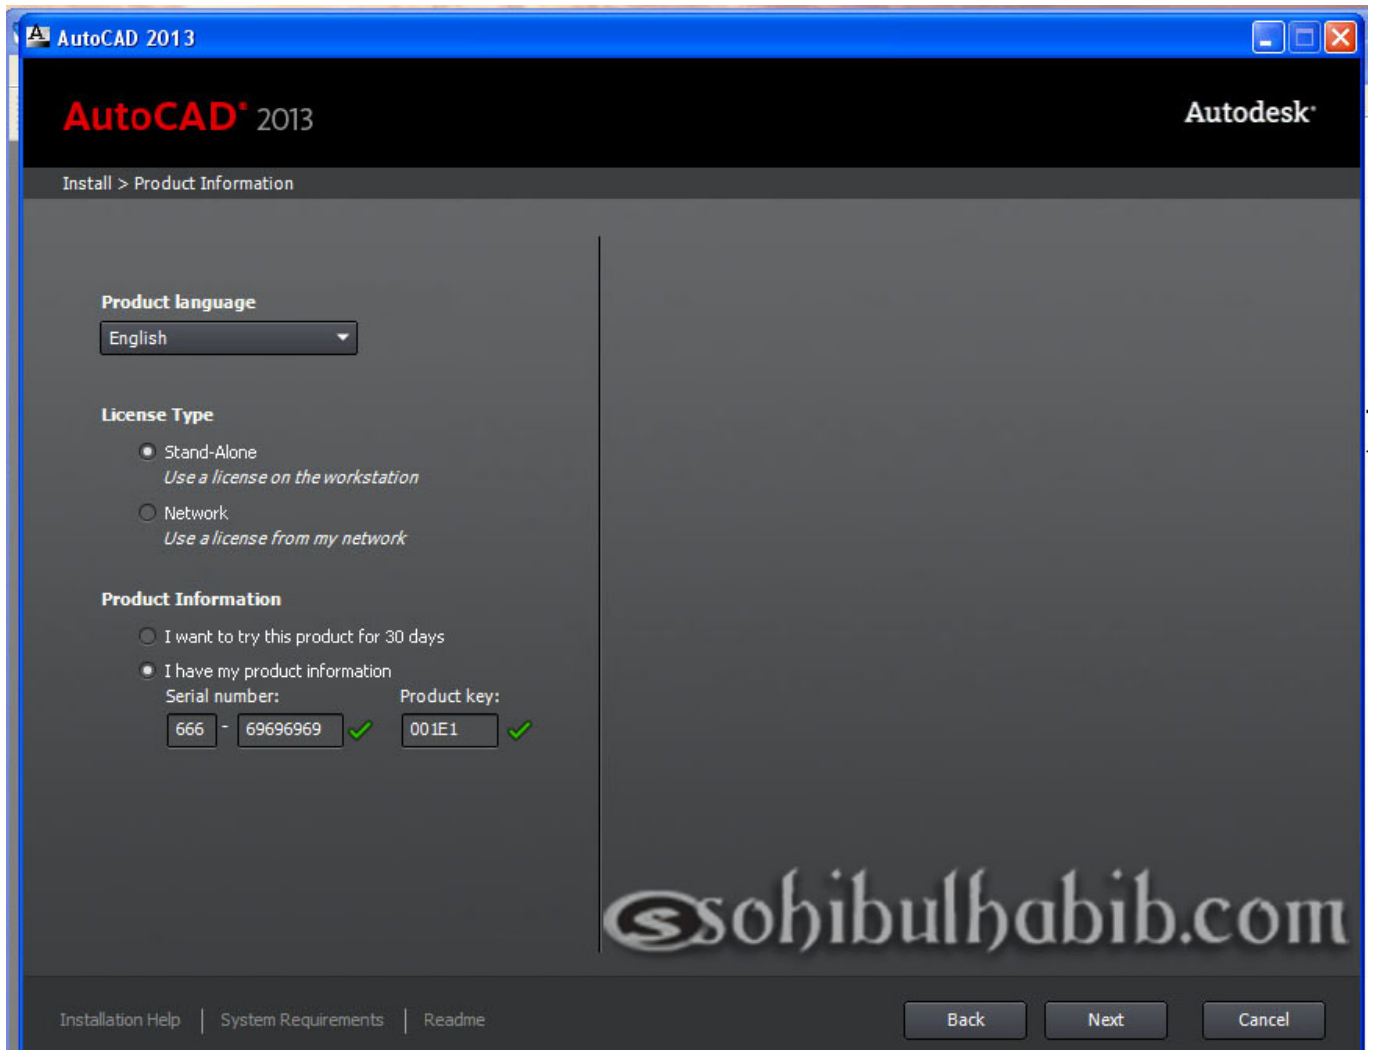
AutoCAD 2013

AutoCAD® 2013

Autodesk®

Install > Product Information

Product language

English

License Type

Stand-Alone
Use a license on the workstation

Network
Use a license from my network

Product Information

I want to try this product for 30 days

I have my product information

Serial number:
666 - 69696969

Product key:
001E1

sohibulhabib.com

Installation Help | System Requirements | Readme

Back

Next

Cancel